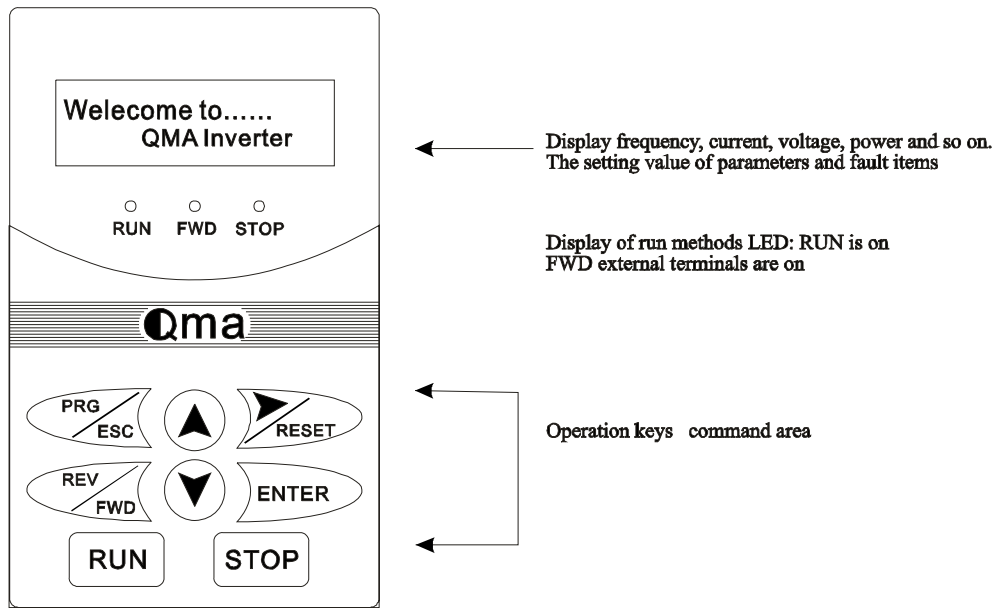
Welecome to......
QMA Inverter

RUN FWD STOP

Qma

PRG
ESC

RESET

REV
FWD

ENTER

RUN

STOP

Display frequency, current, voltage, power and so on.
The setting value of parameters and fault items

Display of run methods LED: RUN is on
FWD external terminals are on

Operation keys command area